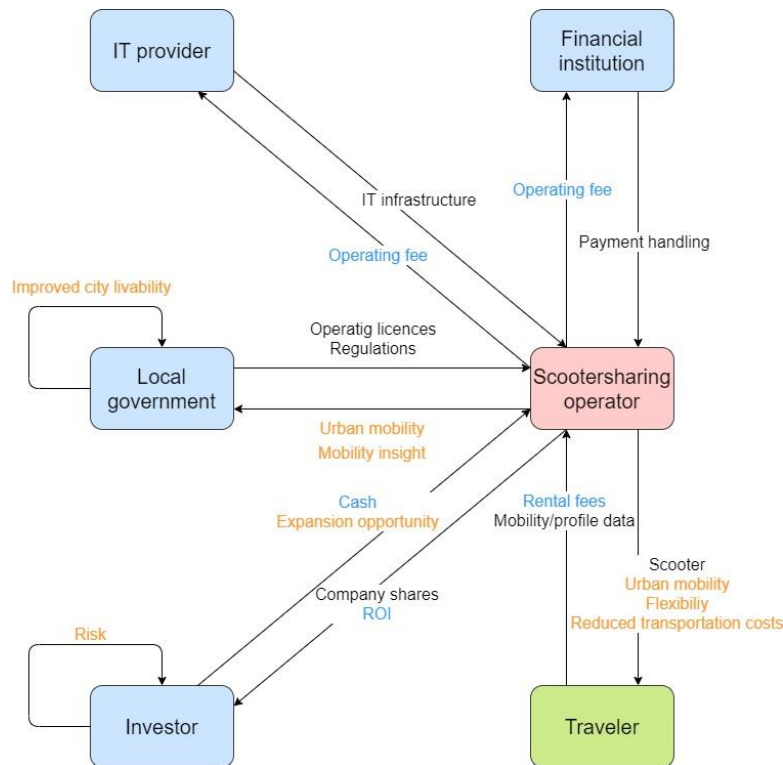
IT provider

Financial institution

IT infrastructure

Operating fee

Operating fee

Payment handling

Improved city livability

Operatig licences
Regulations

Local government

Scootersharing operator

Urban mobility
Mobility insight

Cash
Expansion opportunity

Rental fees
Mobility/profile data

Scooter
Urban mobility
Flexibiliy
Reduced transportation costs

Company shares
ROI

Risk

Investor

Traveler